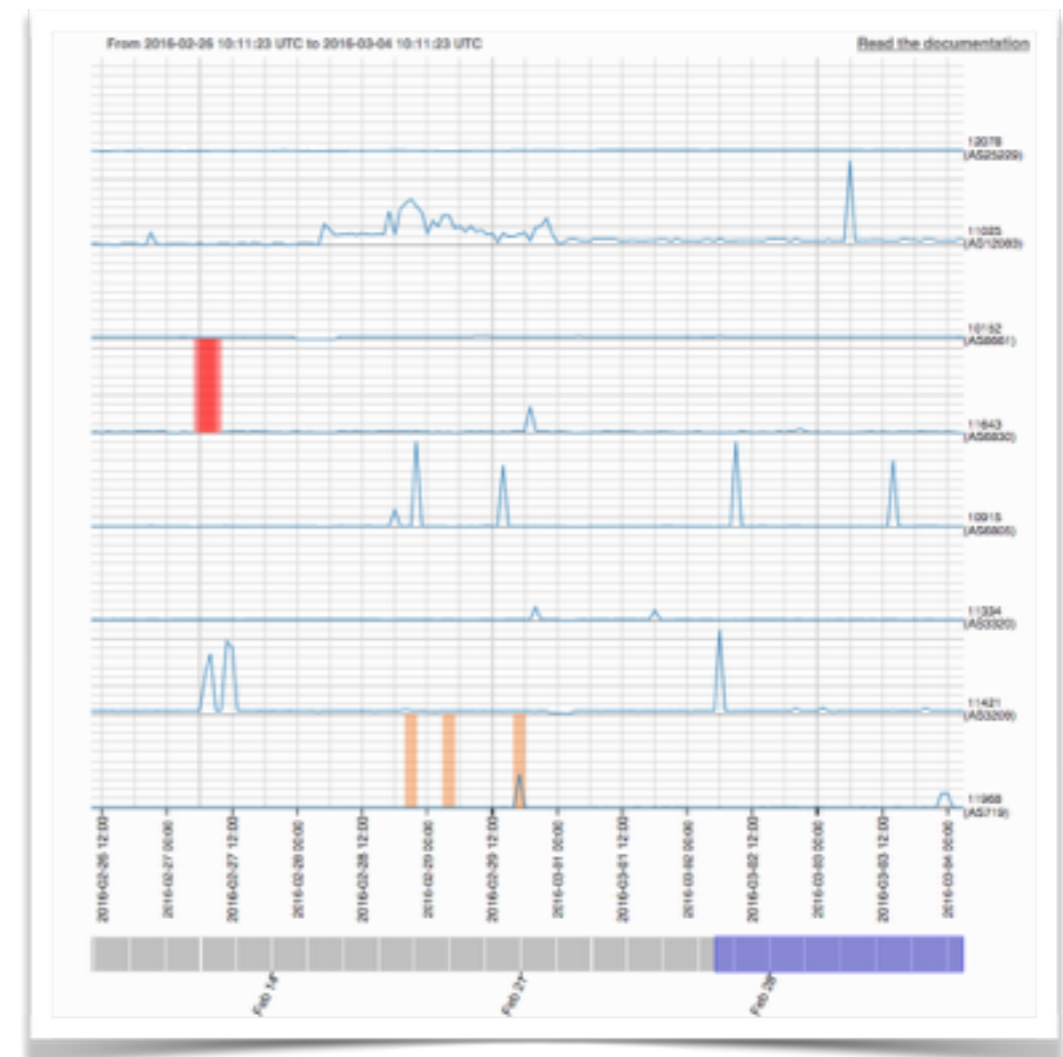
From 2016-02-26 10:11:23 UTC to 2016-03-04 10:11:23 UTC

Read the documentation

12078 (AS25229)

11025 (AS12083)

10152 (AS8661)

11643 (AS6830)

10915 (AS6805)

11334 (AS3320)

11421 (AS3209)

11968 (AS719)

2016-02-26 12:00
2016-02-27 00:00
2016-02-27 12:00
2016-02-28 00:00
2016-02-28 12:00
2016-02-29 00:00
2016-02-29 12:00
2016-03-01 00:00
2016-03-01 12:00
2016-03-02 00:00
2016-03-02 12:00
2016-03-03 00:00
2016-03-03 12:00
2016-03-04 00:00

Feb 14
Feb 21
Feb 28